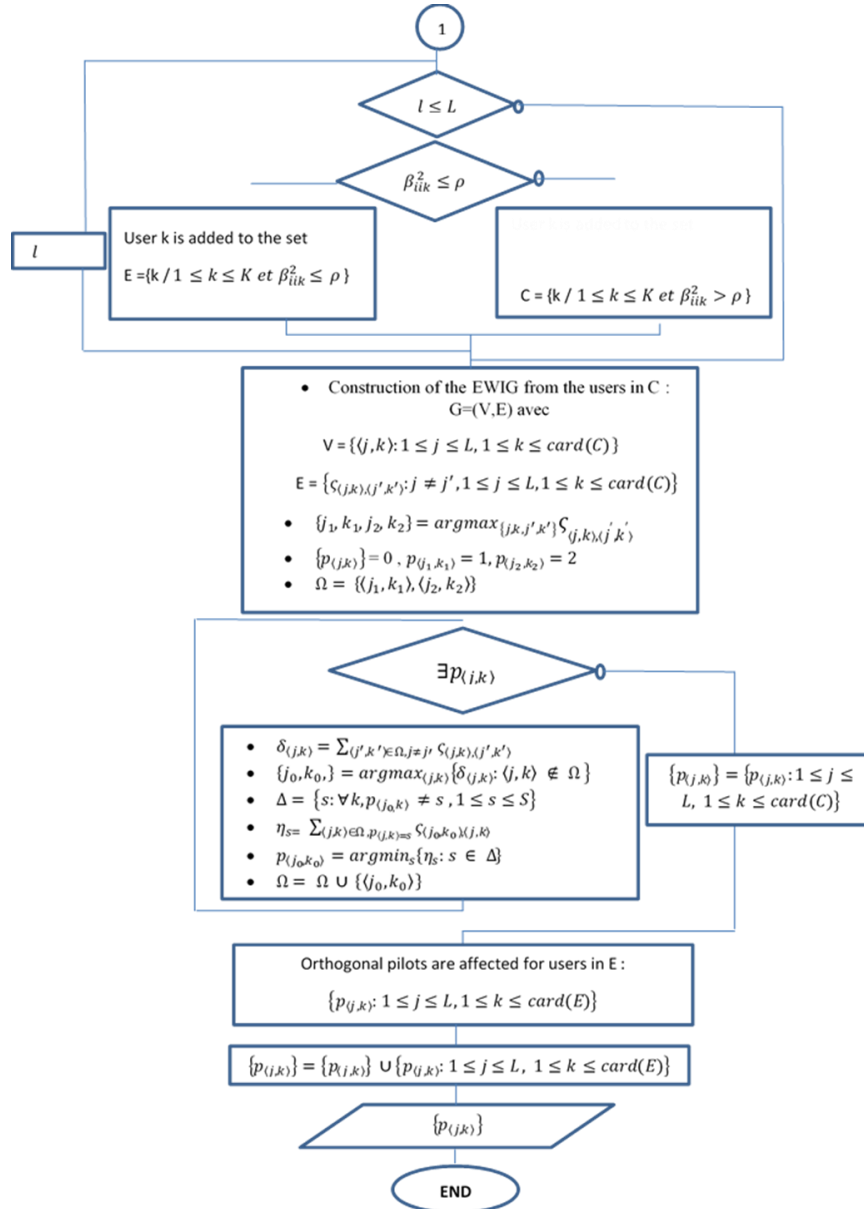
1

$l \leq L$

$\beta_{iik}^2 \leq \rho$

$l$

User k is added to the set

E ={k / $1 \leq k \leq K$ $et$ $\beta_{iik}^2 \leq \rho$ }

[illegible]

C = {k / $1 \leq k \leq K$ $et$ $\beta_{iik}^2 > \rho$ }

- Construction of the EWIG from the users in C : G=(V,E) avec

V = $\{\langle j,k\rangle : 1 \leq j \leq L, 1 \leq k \leq card(C)\}$

E = $\{\varsigma_{\langle j,k\rangle,\langle j',k'\rangle} : j \neq j', 1 \leq j \leq L, 1 \leq k \leq card(C)\}$

- $\{j_1, k_1, j_2, k_2\} = argmax_{\{j,k,j',k'\}} \varsigma_{\langle j,k\rangle,\langle j',k'\rangle}$
- $\{p_{\langle j,k\rangle}\} = 0$ , $p_{\langle j_1,k_1\rangle} = 1$, $p_{\langle j_2,k_2\rangle} = 2$
- $\Omega = \{\langle j_1, k_1\rangle, \langle j_2, k_2\rangle\}$

$\exists p_{\langle j,k\rangle}$

- $\delta_{\langle j,k\rangle} = \sum_{\langle j',k'\rangle \in \Omega, j \neq j'} \varsigma_{\langle j,k\rangle,\langle j',k'\rangle}$
- $\{j_0, k_0\} = argmax_{\langle j,k\rangle}\{\delta_{\langle j,k\rangle} : \langle j,k\rangle \notin \Omega\}$
- $\Delta = \{s : \forall k, p_{\langle j_0,k\rangle} \neq s, 1 \leq s \leq S\}$
- $\eta_{s=} \sum_{\langle j,k\rangle \in \Omega, p_{\langle j,k\rangle = s}} \varsigma_{\langle j_0,k_0\rangle\langle j,k\rangle}$
- $p_{\langle j_0,k_0\rangle} = argmin_s\{\eta_s : s \in \Delta\}$
- $\Omega = \Omega \cup \{\langle j_0, k_0\rangle\}$

$\{p_{\langle j,k\rangle}\} = \{p_{\langle j,k\rangle} : 1 \leq j \leq L, 1 \leq k \leq card(C)\}$

Orthogonal pilots are affected for users in E :

$\{p_{\langle j,k\rangle} : 1 \leq j \leq L, 1 \leq k \leq card(E)\}$

$\{p_{\langle j,k\rangle}\} = \{p_{\langle j,k\rangle}\} \cup \{p_{\langle j,k\rangle} : 1 \leq j \leq L, 1 \leq k \leq card(E)\}$

$\{p_{\langle j,k\rangle}\}$

END